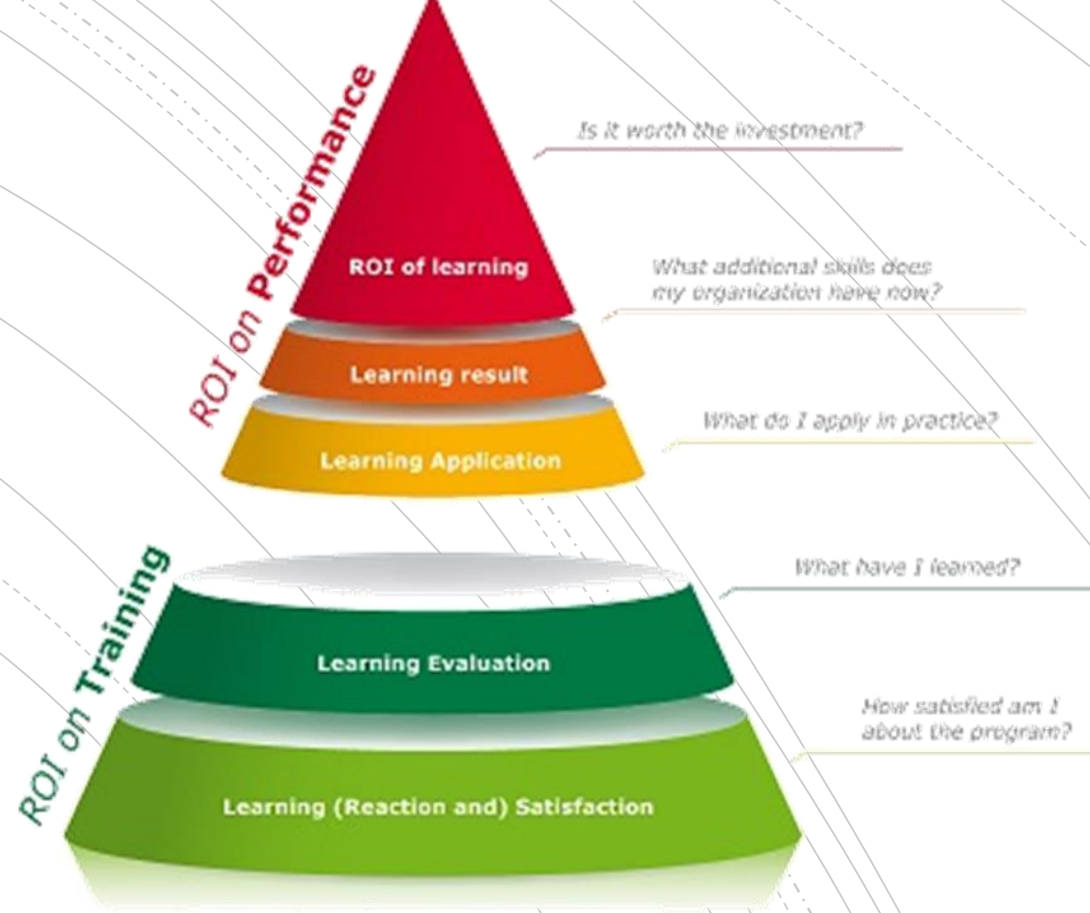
ROI on Performance

Is it worth the investment?

ROI of learning

What additional skills does my organization have now?

Learning result

What do I apply in practice?

Learning Application

ROI on Training

What have I learned?

Learning Evaluation

How satisfied am I about the program?

Learning (Reaction and) Satisfaction